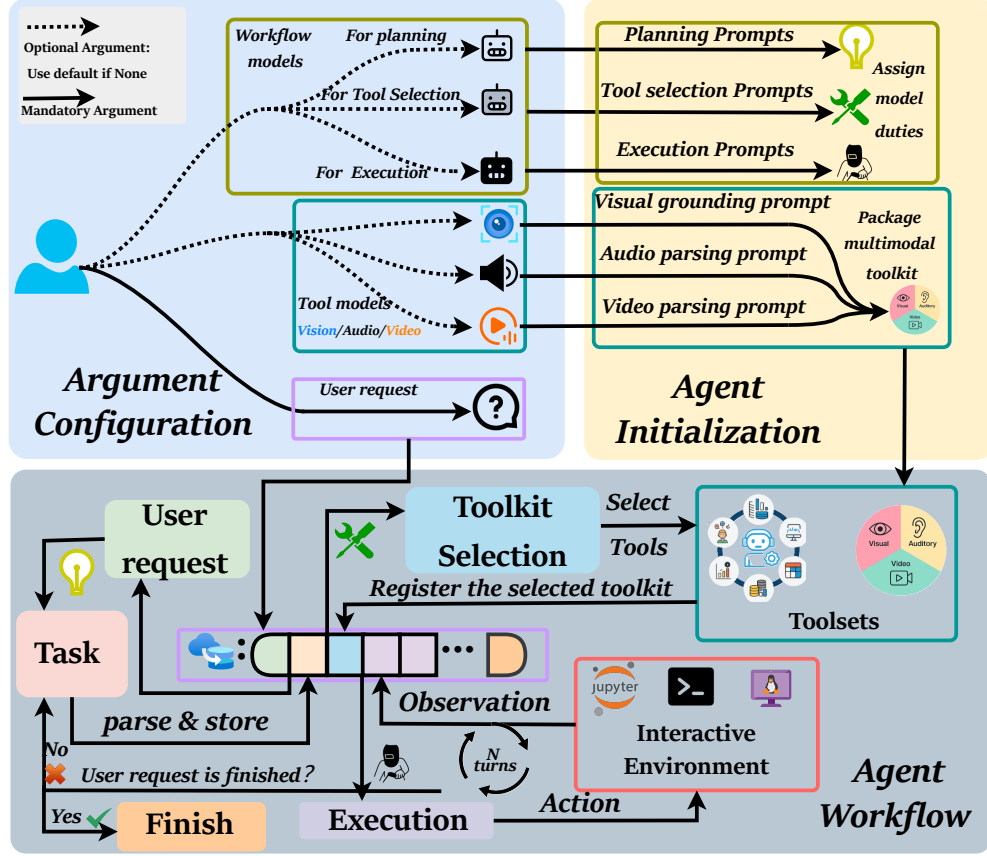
Optional Argument: Use default if None

Mandatory Argument

Workflow models

For planning

For Tool Selection

For Execution

Tool models

Vision/Audio/Video

User request

Argument Configuration

Planning Prompts

Tool selection Prompts

Execution Prompts

Assign model duties

Visual grounding prompt

Audio parsing prompt

Video parsing prompt

Package multimodal toolkit

Visual

Auditory

Video

Agent Initialization

User request

Task

Toolkit Selection

Select Tools

Register the selected toolkit

Visual

Auditory

Video

Toolsets

parse & store

Observation

jupyter

Interactive Environment

No

User request is finished?

N turns

Yes

Finish

Execution

Action

Agent Workflow